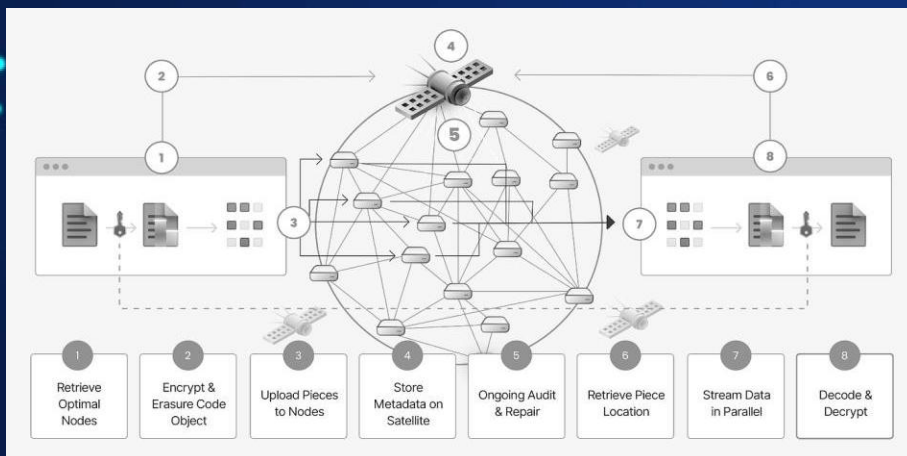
4

2

6

5

1

8

3

7

1
Retrieve Optimal Nodes

2
Encrypt & Erasure Code Object

3
Upload Pieces to Nodes

4
Store Metadata on Satellite

5
Ongoing Audit & Repair

6
Retrieve Piece Location

7
Stream Data in Parallel

8
Decode & Decrypt